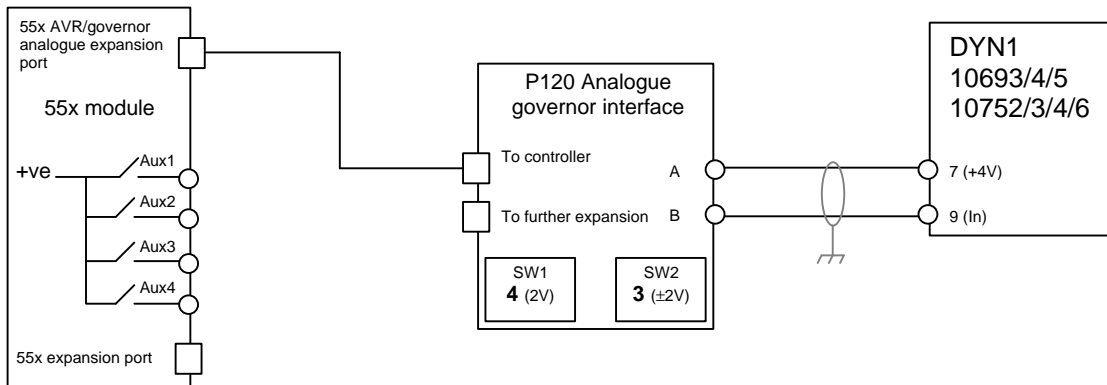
55x AVR/governor analogue expansion port

55x module

+ve

Aux1

Aux2

Aux3

Aux4

55x expansion port

P120 Analogue governor interface

To controller

To further expansion

A

B

SW1
**4** (2V)

SW2
**3** (±2V)

DYN1
10693/4/5
10752/3/4/6

7 (+4V)

9 (In)